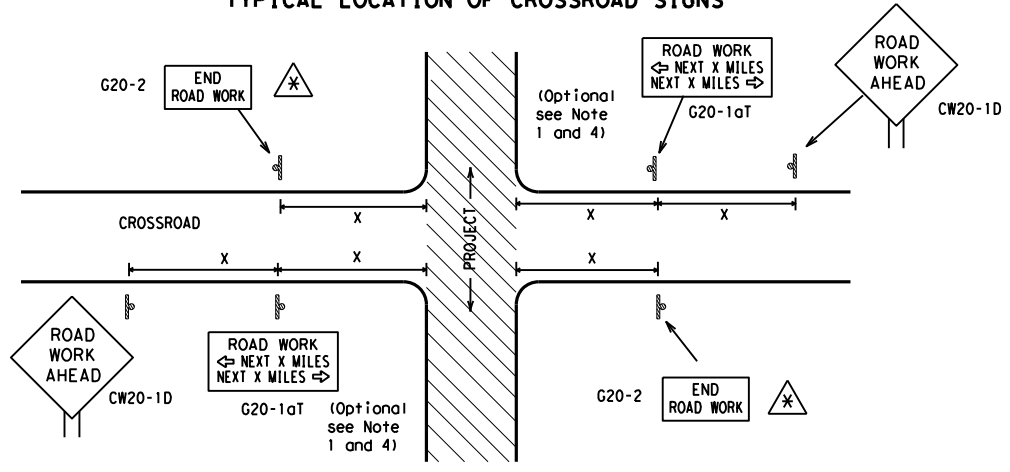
TYPICAL LOCATION OF CROSSROAD SIGNS

G20-2
END ROAD WORK
*

(Optional see Note 1 and 4)

ROAD WORK
⇦ NEXT X MILES
NEXT X MILES ⇨
G20-1aT

ROAD WORK AHEAD
CW20-1D

X
X
X

CROSSROAD

PROJECT

X
X
X

ROAD WORK AHEAD
CW20-1D

ROAD WORK
⇦ NEXT X MILES
NEXT X MILES ⇨
G20-1aT
(Optional see Note 1 and 4)

G20-2
END ROAD WORK
*